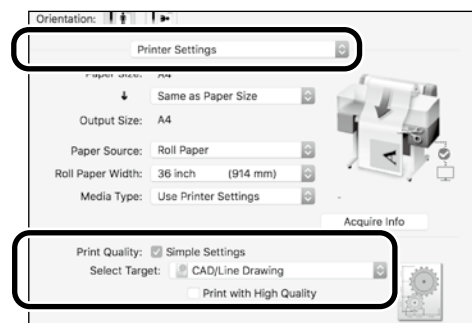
Orientation:

Printer Settings

Paper Size: A4

Same as Paper Size

Output Size: A4

Paper Source: Roll Paper

Roll Paper Width: 36 inch (914 mm)

Media Type: Use Printer Settings

Acquire Info

Print Quality: Simple Settings

Select Target: CAD/Line Drawing

Print with High Quality